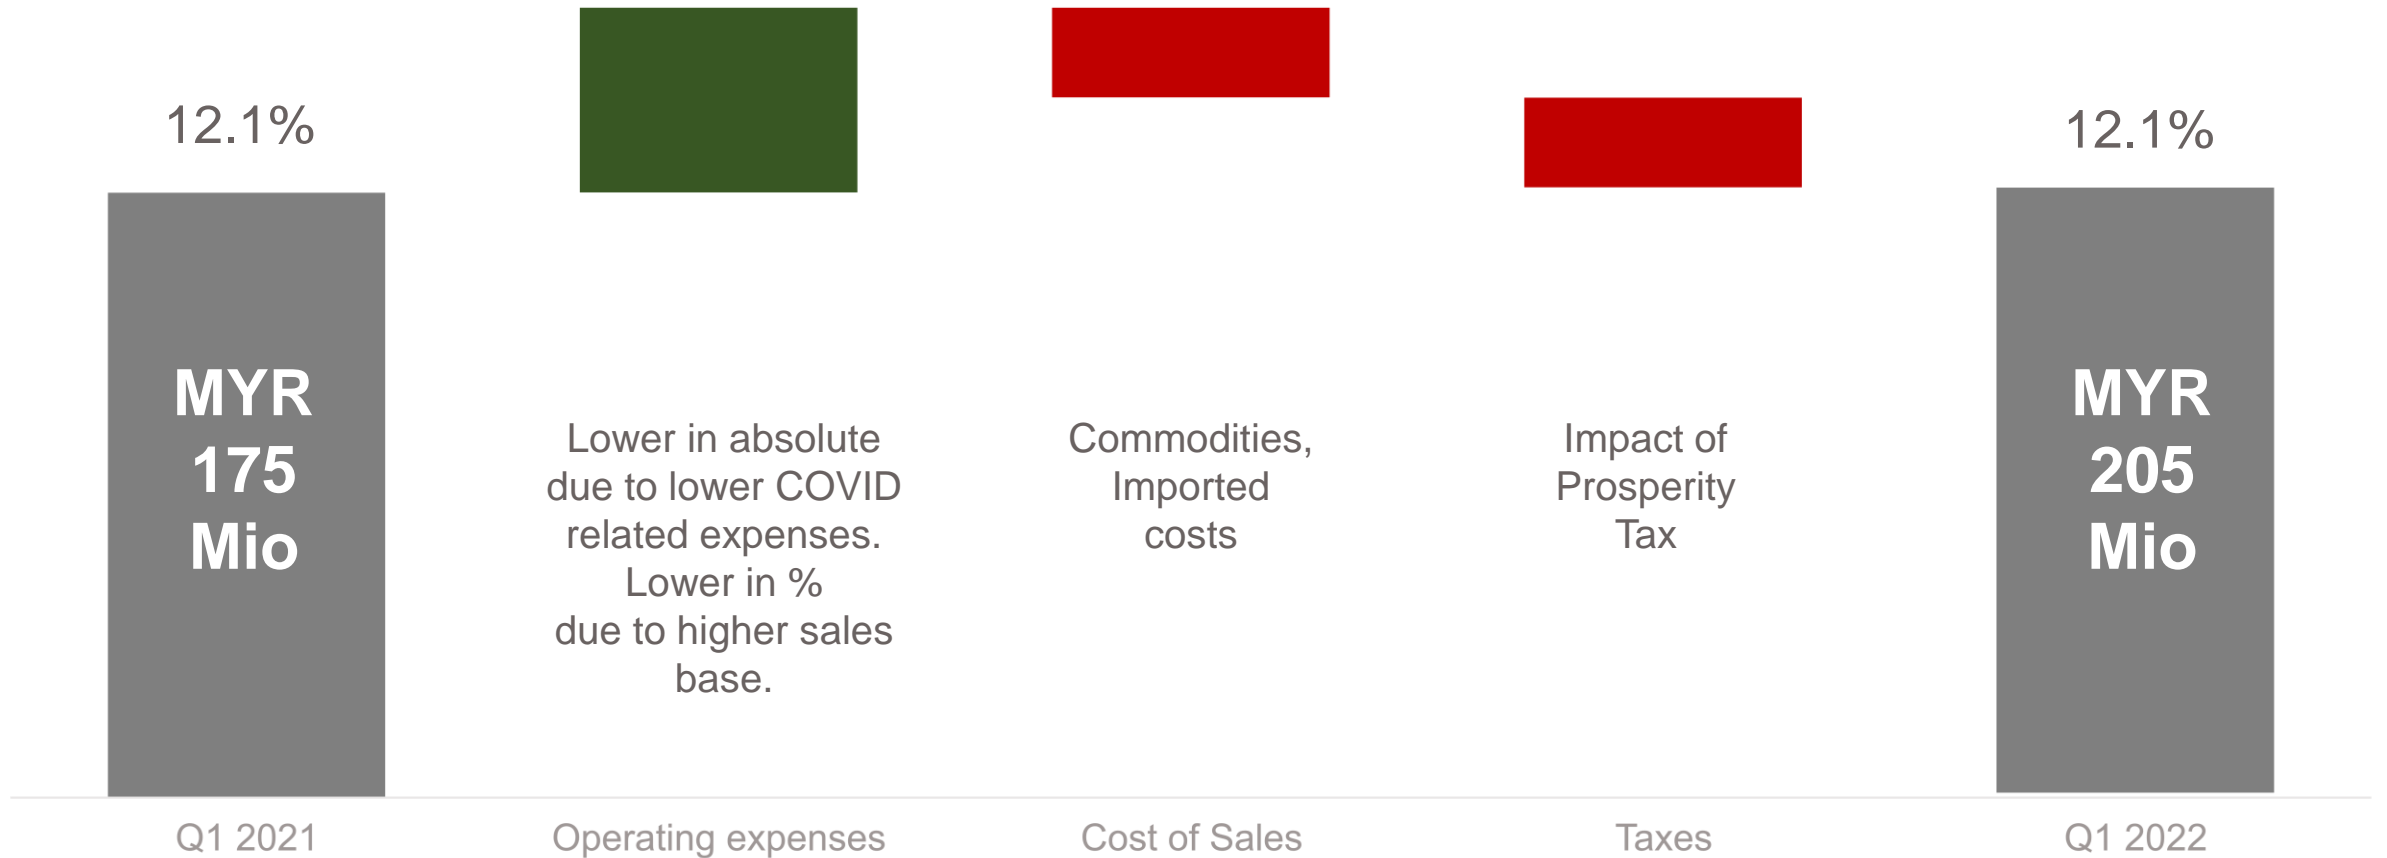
12.1%

MYR 175 Mio

Lower in absolute due to lower COVID related expenses. Lower in % due to higher sales base.

Commodities, Imported costs

Impact of Prosperity Tax

12.1%

MYR 205 Mio

Q1 2021

Operating expenses

Cost of Sales

Taxes

Q1 2022